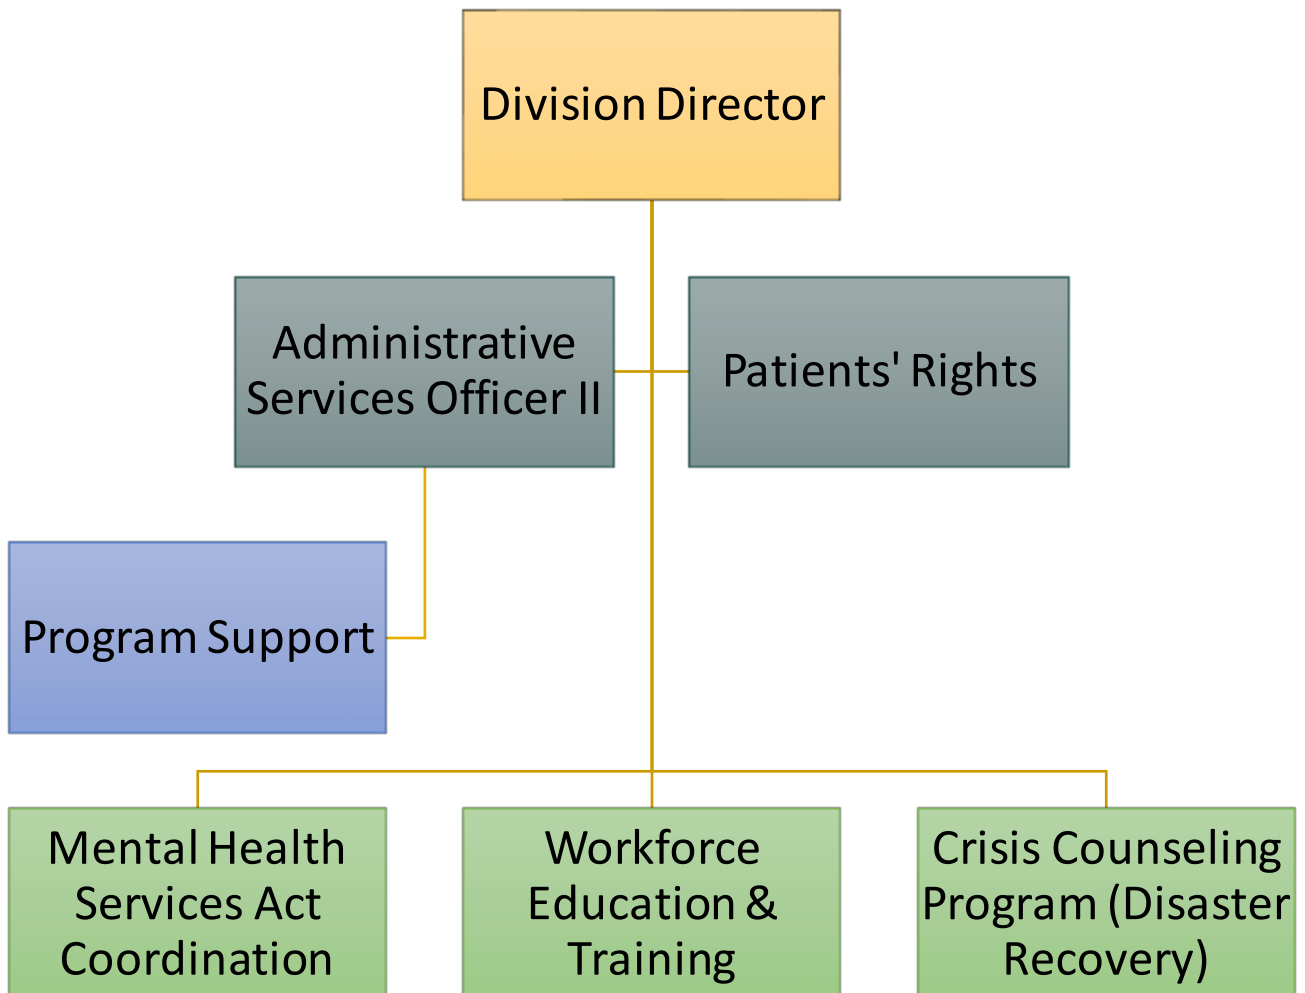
Division Director

Administrative Services Officer II

Patients' Rights

Program Support

Mental Health Services Act Coordination

Workforce Education & Training

Crisis Counseling Program (Disaster Recovery)